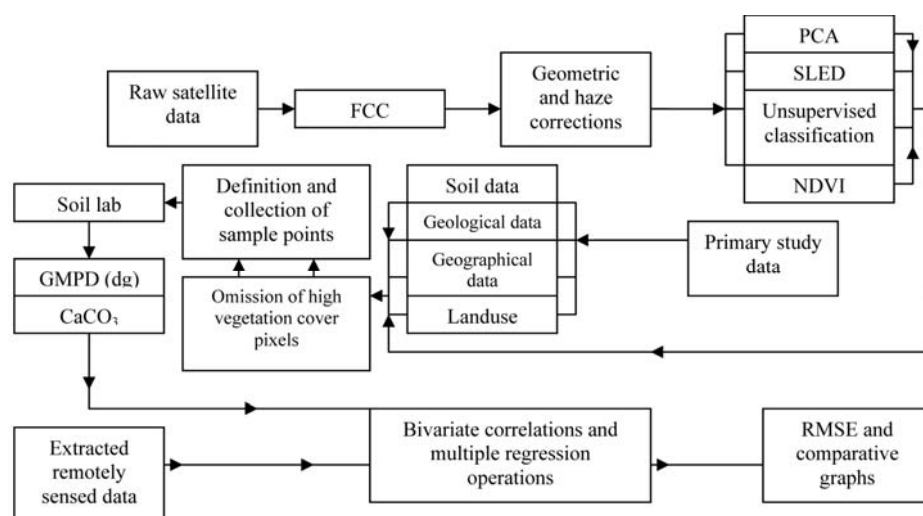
Raw satellite data

FCC

Geometric and haze corrections

PCA

SLED

Unsupervised classification

NDVI

Soil lab

Definition and collection of sample points

Soil data

Geological data

Geographical data

Landuse

Primary study data

GMPD (dg)

$CaCO_3$

Omission of high vegetation cover pixels

Extracted remotely sensed data

Bivariate correlations and multiple regression operations

RMSE and comparative graphs